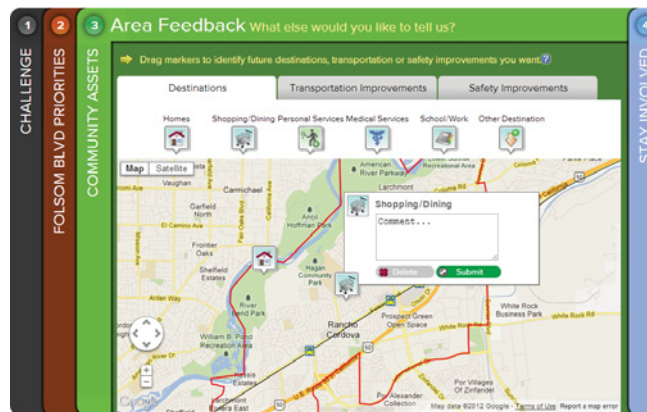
1 CHALLENGE

2 FOLSOM BLVD PRIORITIES

3 COMMUNITY ASSETS

Area Feedback What else would you like to tell us?

Drag markers to identify future destinations, transportation or safety improvements you want. ?

Destinations | Transportation Improvements | Safety Improvements

Homes | Shopping/Dining | Personal Services | Medical Services | School/Work | Other Destination

Map | Satellite

Shopping/Dining

Comment...

Delete | Submit

Vaughan, Carmichael, Garfield North, El Camino Ave, Frontier Oaks, Sheffield Estates, Ancil Hoffman Park, American River Parkway, Larchmont, Hagan Community Park, River Bend Park, William B. Pond Recreation Area, Rancho Cordova, Prospect Green Open Space, White Rock Business Park, White Rock Rd, Fair Oaks Blvd, Coloma Rd, Zinfandel, Por Alexander Collection, Por Villages Of Zinfandel, Larchmont Sierra East, Recreation Area Rd, Folsom Blvd

Google

Map data ©2012 Google - Terms of Use   Report a map error

4 STAY INVOLVED